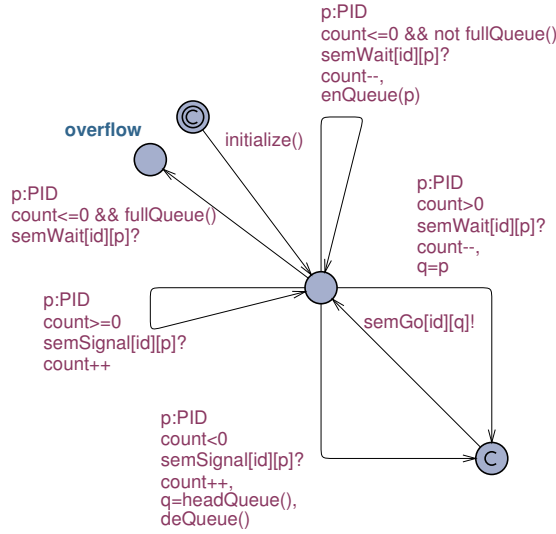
p:PID
count<=0 && not fullQueue()
semWait[id][p]?
count--,
enQueue(p)

overflow

initialize()

p:PID
count<=0 && fullQueue()
semWait[id][p]?

p:PID
count>0
semWait[id][p]?
count--,
q=p

p:PID
count>=0
semSignal[id][p]?
count++

semGo[id][q]!

p:PID
count<0
semSignal[id][p]?
count++,
q=headQueue(),
deQueue()

C